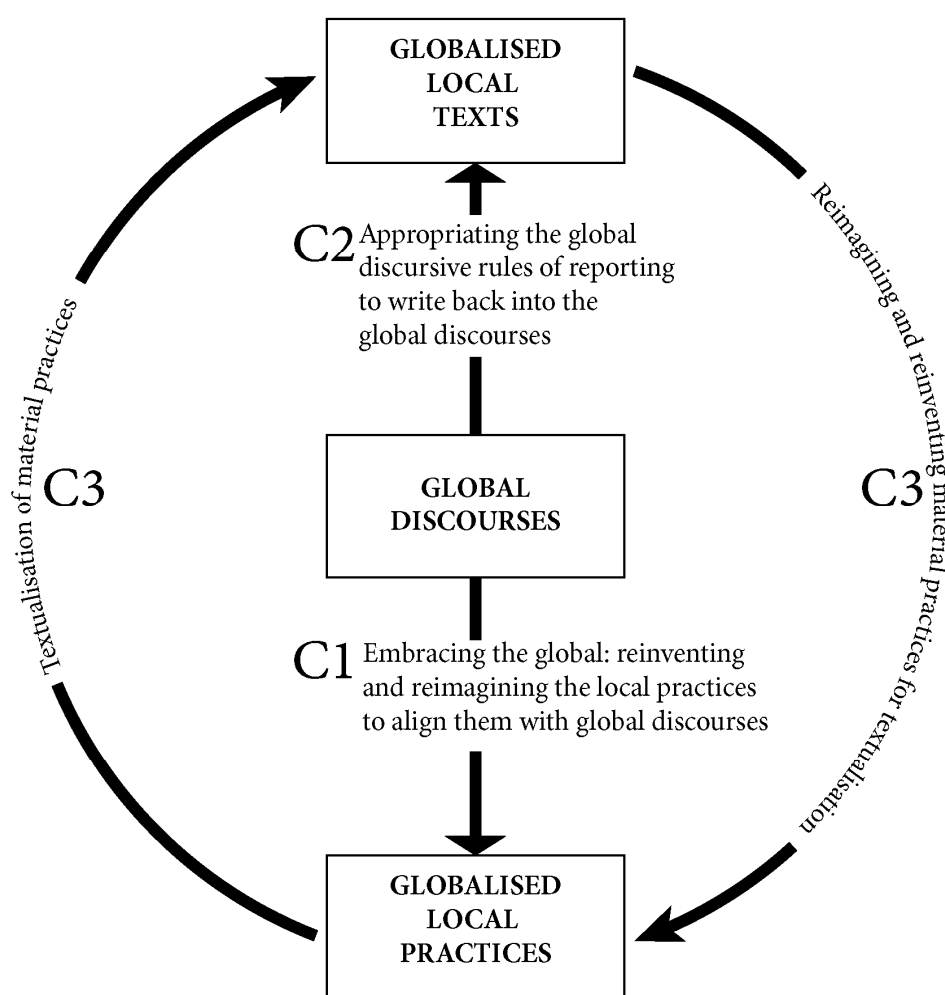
GLOBALISED LOCAL TEXTS

C2 Appropriating the global discursive rules of reporting to write back into the global discourses

Textualisation of material practices

C3

GLOBAL DISCOURSES

Reimagining and reinventing material practices for textualisation

C3

C1 Embracing the global: reinventing and reimagining the local practices to align them with global discourses

GLOBALISED LOCAL PRACTICES